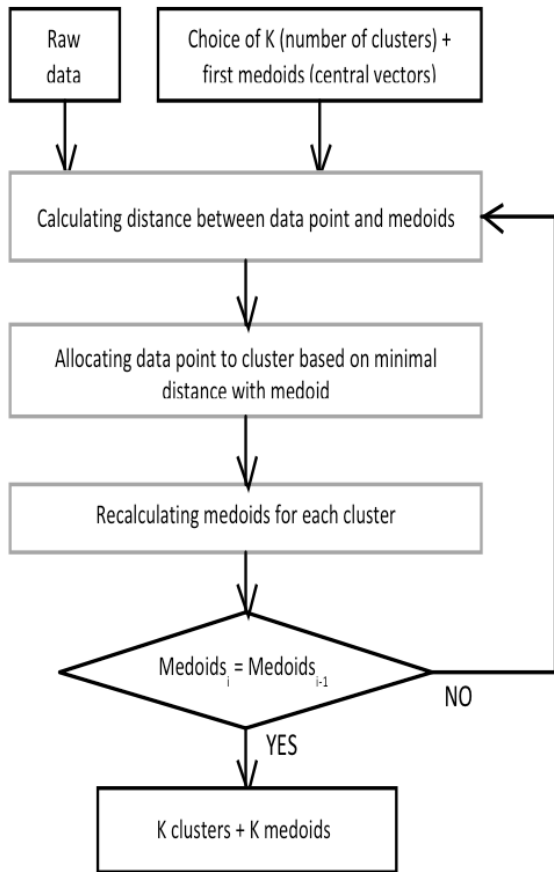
Raw data

Choice of K (number of clusters) + first medoids (central vectors)

Calculating distance between data point and medoids

Allocating data point to cluster based on minimal distance with medoid

Recalculating medoids for each cluster

$\text{Medoids}_i = \text{Medoids}_{i-1}$

NO

YES

K clusters + K medoids